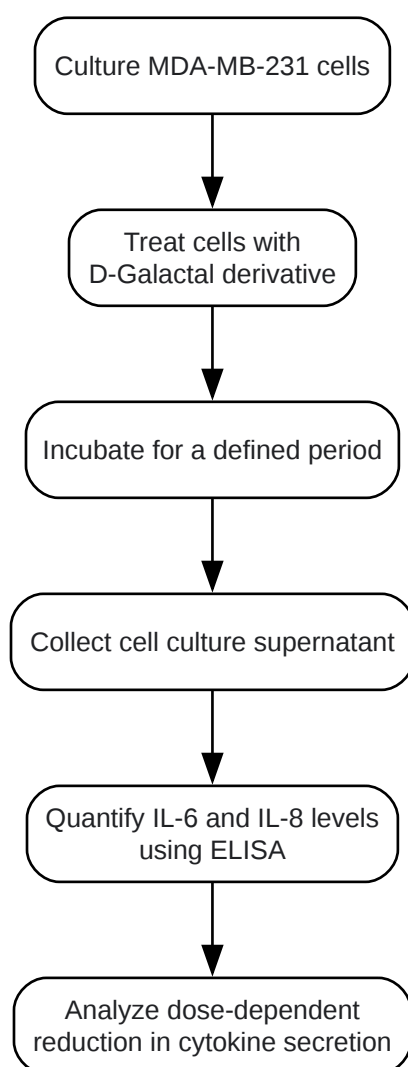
Culture MDA-MB-231 cells

Treat cells with D-Galactal derivative

Incubate for a defined period

Collect cell culture supernatant

Quantify IL-6 and IL-8 levels using ELISA

Analyze dose-dependent reduction in cytokine secretion